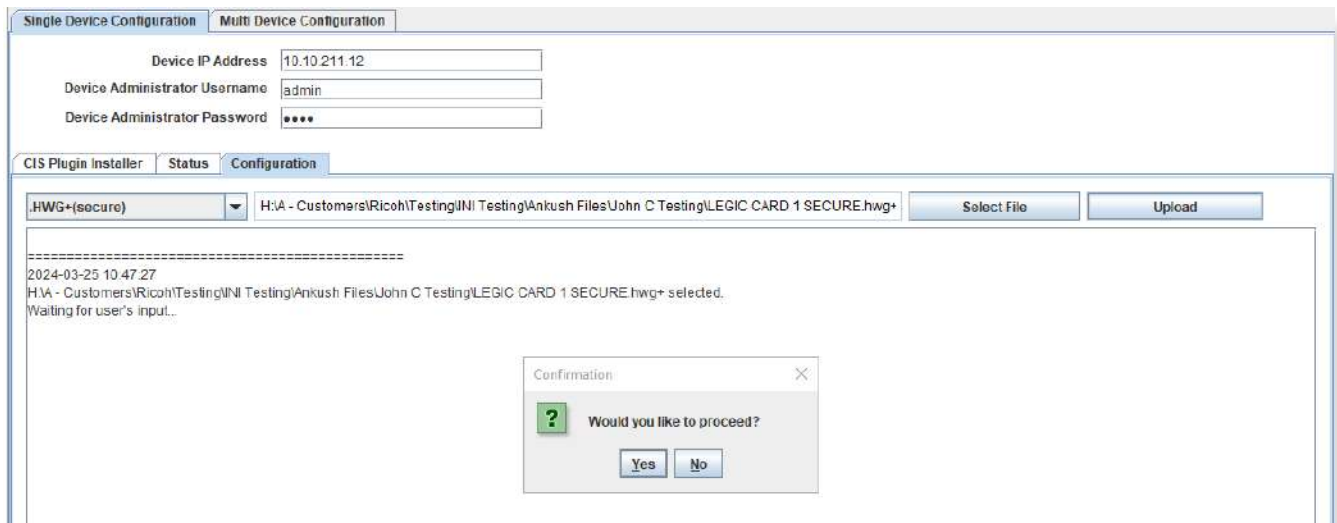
Single Device Configuration | Multi Device Configuration

Device IP Address 10.10.211.12
Device Administrator Username admin
Device Administrator Password ••••

CIS Plugin Installer | Status | Configuration

.HWG+(secure)
H:\A - Customers\Ricoh\Testing\INI Testing\Ankush Files\John C Testing\LEGIC CARD 1 SECURE.hwg+
Select File
Upload

================================================
2024-03-25 10:47:27
H:\A - Customers\Ricoh\Testing\INI Testing\Ankush Files\John C Testing\LEGIC CARD 1 SECURE.hwg+ selected.
Waiting for user's input...

Confirmation
?
Would you like to proceed?
Yes No